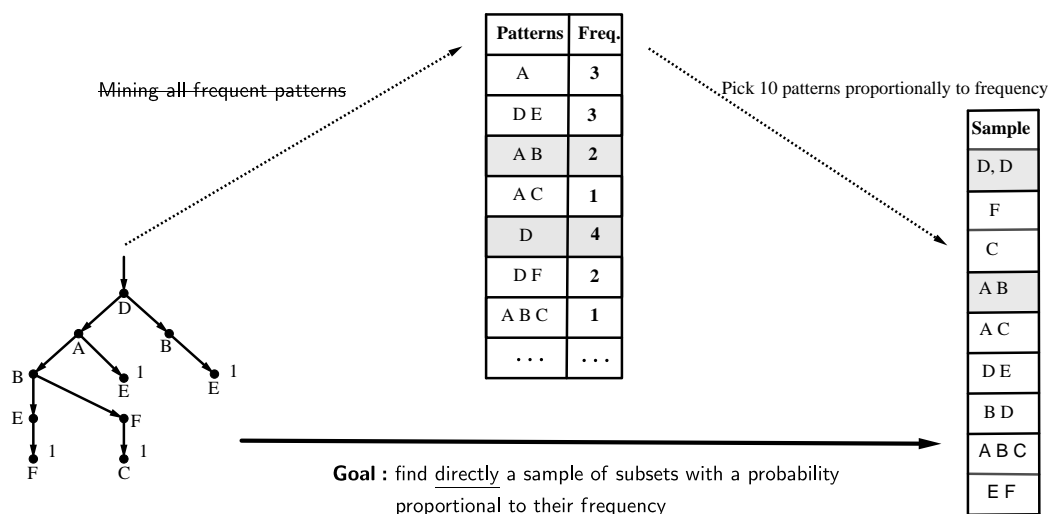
Mining all frequent patterns

| Patterns | Freq. |
|---|---|
| A | 3 |
| D E | 3 |
| A B | 2 |
| A C | 1 |
| D | 4 |
| D F | 2 |
| A B C | 1 |
| ... | ... |

Pick 10 patterns proportionally to frequency

| Sample |
|---|
| D, D |
| F |
| C |
| A B |
| A C |
| D E |
| B D |
| A B C |
| E F |

D
A
B
B
E 1
E 1
E
F
F 1
C 1

**Goal :** find directly a sample of subsets with a probability proportional to their frequency